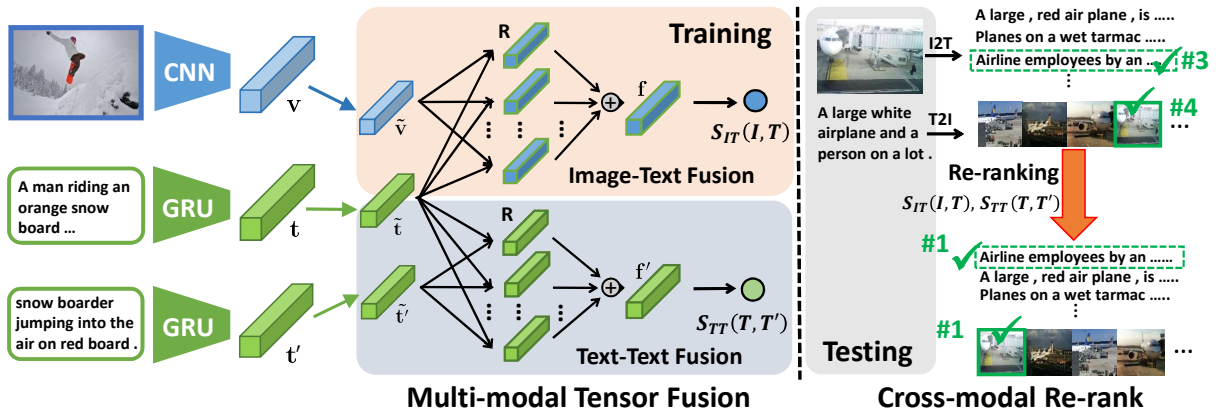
CNN

$\mathbf{v}$

A man riding an orange snow board …

GRU

$\mathbf{t}$

snow boarder jumping into the air on red board .

GRU

$\mathbf{t}'$

Training

R

$\tilde{\mathbf{v}}$

⋮ ⋮ ⋮

$\oplus$

f

$S_{IT}(I,T)$

Image-Text Fusion

R

$\tilde{\mathbf{t}}$

$\tilde{\mathbf{t}}'$

⋮ ⋮ ⋮

$\oplus$

f′

$S_{TT}(T,T')$

Text-Text Fusion

Multi-modal Tensor Fusion

A large white airplane and a person on a lot .

I2T

A large , red air plane , is …..

Planes on a wet tarmac …..

Airline employees by an …..

#3

⋮

T2I

#4

…

Re-ranking

$S_{IT}(I,T)$, $S_{TT}(T,T')$

#1

Airline employees by an …..

A large , red air plane , is …..

Planes on a wet tarmac …..

⋮

Testing

#1

…

Cross-modal Re-rank